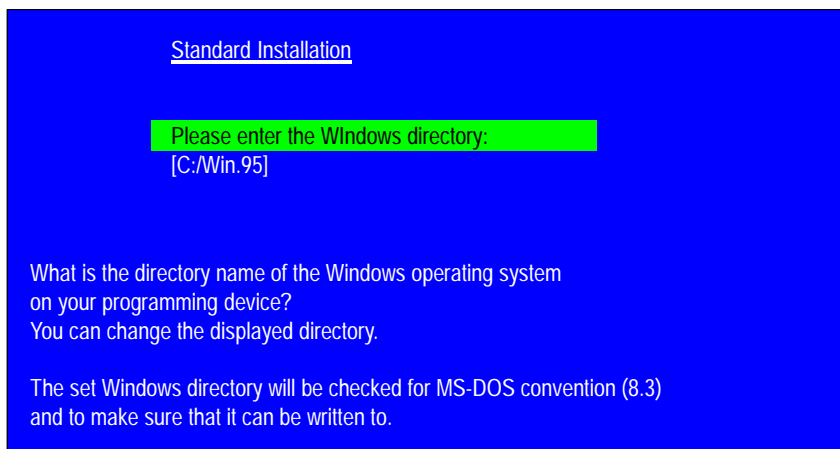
Standard Installation

Please enter the WIndows directory:
[C:/Win.95]

What is the directory name of the Windows operating system on your programming device?
You can change the displayed directory.

The set Windows directory will be checked for MS-DOS convention (8.3) and to make sure that it can be written to.